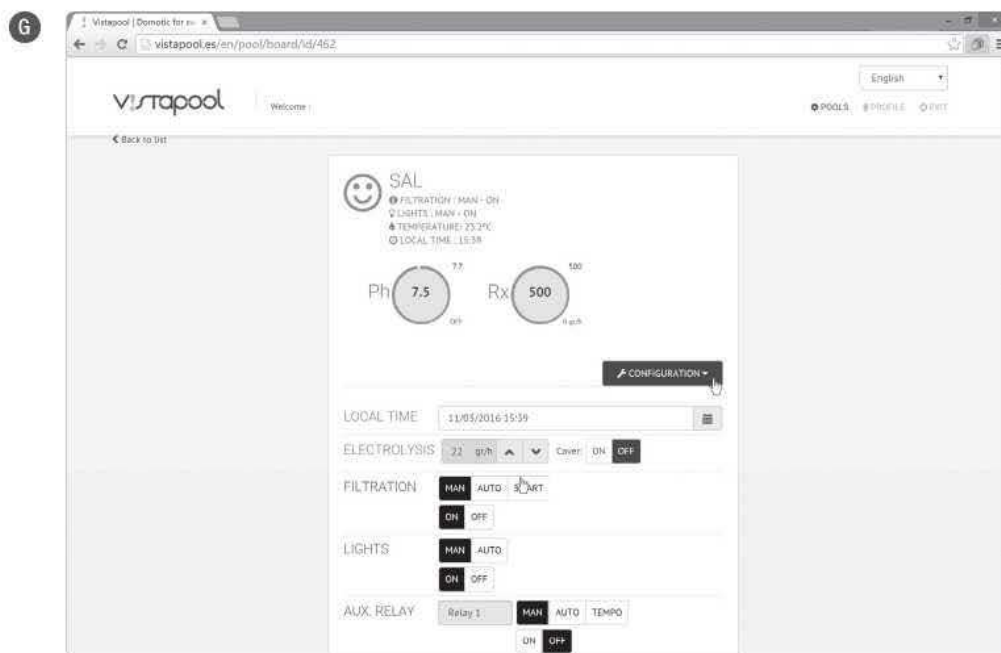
G

Vistapool | Domotic for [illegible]

vistapool.es/en/pool/board/id/462

English

vistapool

Welcome

POOLS PROFILE EXIT

Back to list

SAL

FILTRATION : MAN - ON
LIGHTS : MAN - ON
TEMPERATURE: 25.2ºC
LOCAL TIME : 15:38

Ph 7.5 7.7 0/h

Rx 500 500 0 gr/h

CONFIGURATION

LOCAL TIME 11/05/2016 15:39

ELECTROLYSIS 22 gr/h Cover ON OFF

FILTRATION MAN AUTO SMART

ON OFF

LIGHTS MAN AUTO

ON OFF

AUX. RELAY Relay 1 MAN AUTO TEMPO

ON OFF